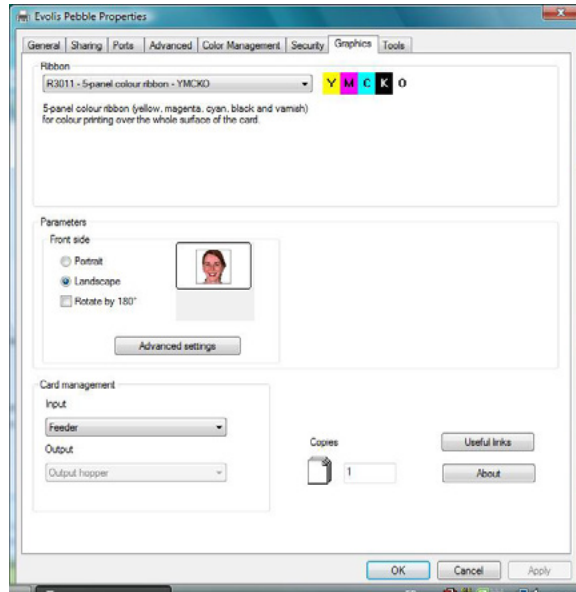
Evolis Pebble Properties

General | Sharing | Ports | Advanced | Color Management | Security | Graphics | Tools

Ribbon

R3011 - 5-panel colour ribbon - YMCKO

Y M C K O

5-panel colour ribbon (yellow, magenta, cyan, black and varnish) for colour printing over the whole surface of the card.

Parameters

Front side

Portrait

Landscape

Rotate by 180°

Advanced settings

Card management

Input

Feeder

Output

Output hopper

Copies

1

Useful links

About

OK | Cancel | Apply